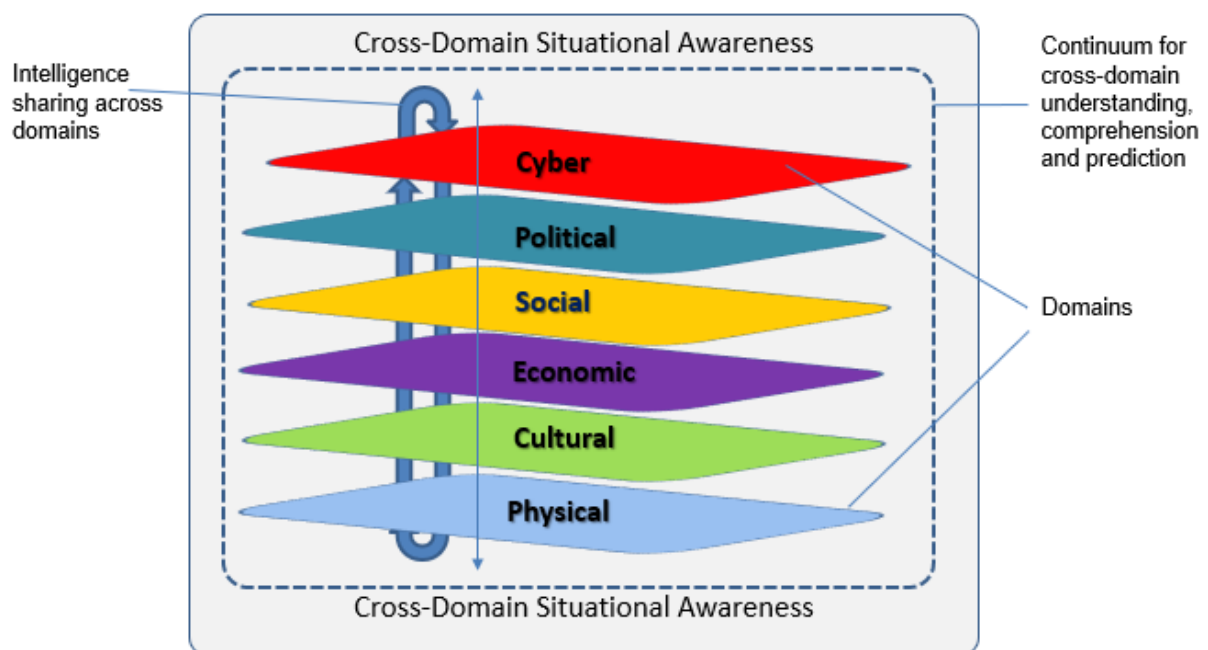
Cross-Domain Situational Awareness

Intelligence sharing across domains

Continuum for cross-domain understanding, comprehension and prediction

Cyber

Political

Social

Economic

Cultural

Physical

Domains

Cross-Domain Situational Awareness